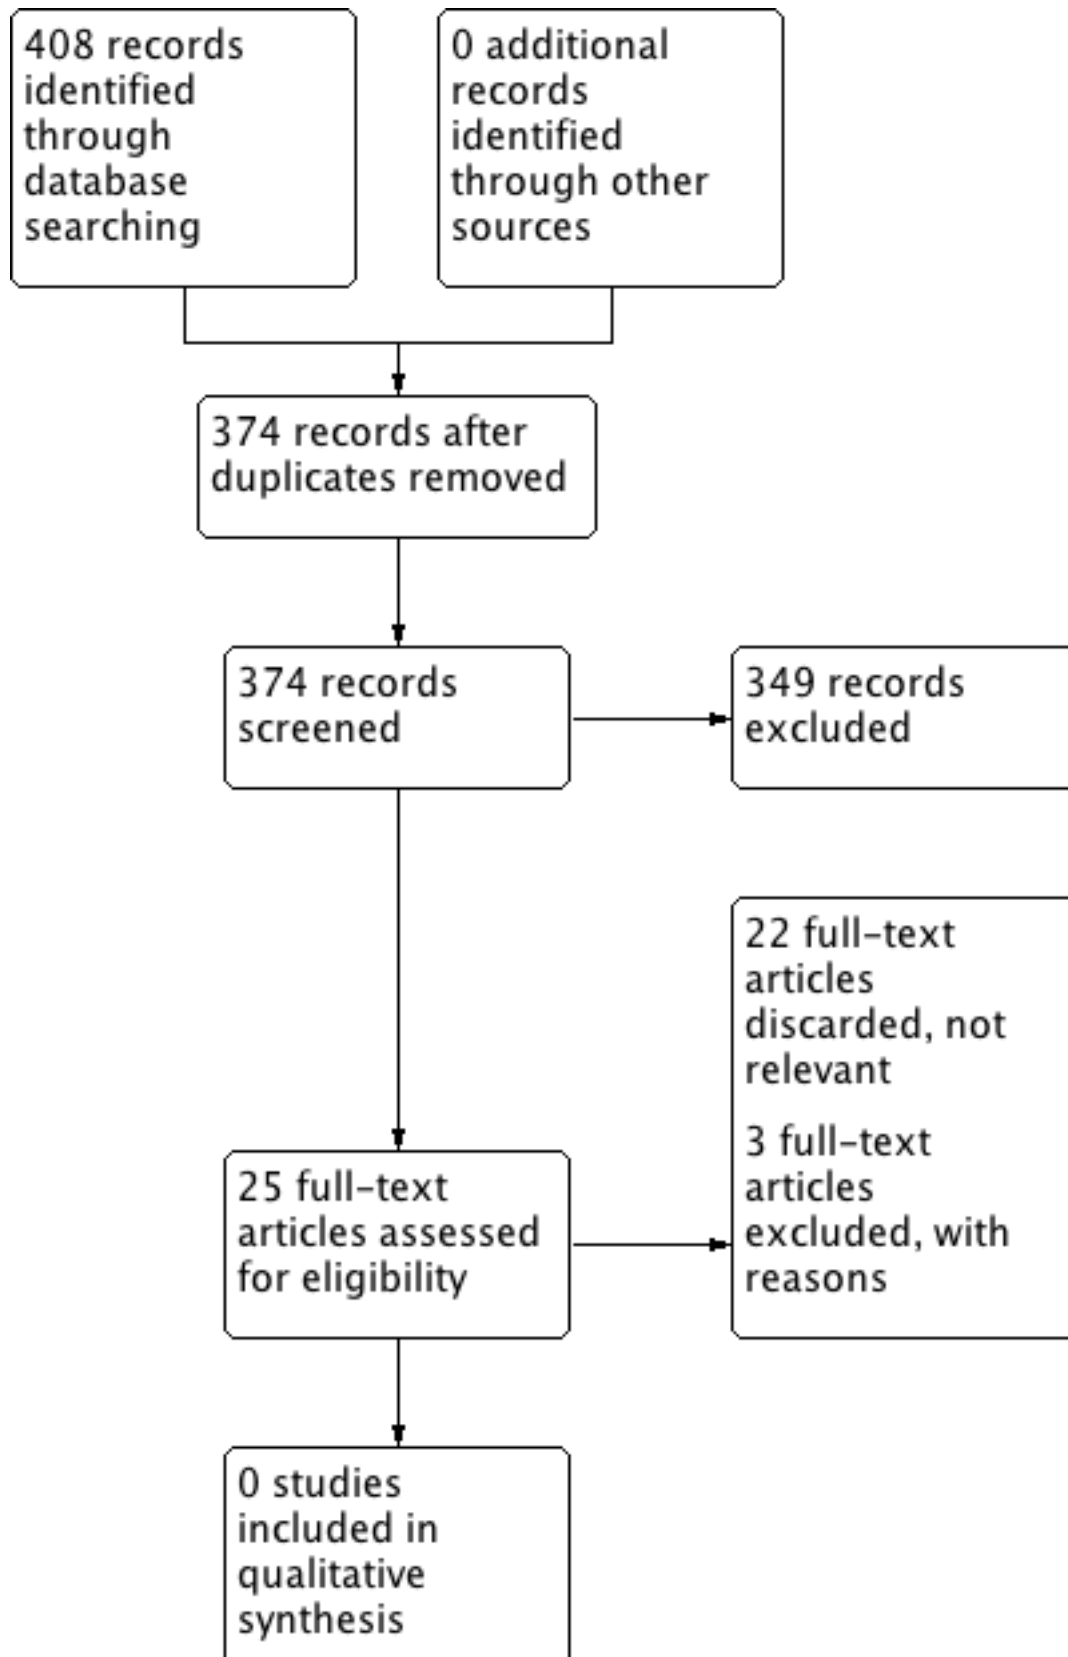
408 records identified through database searching

0 additional records identified through other sources

374 records after duplicates removed

374 records screened

349 records excluded

22 full-text articles discarded, not relevant

3 full-text articles excluded, with reasons

25 full-text articles assessed for eligibility

0 studies included in qualitative synthesis